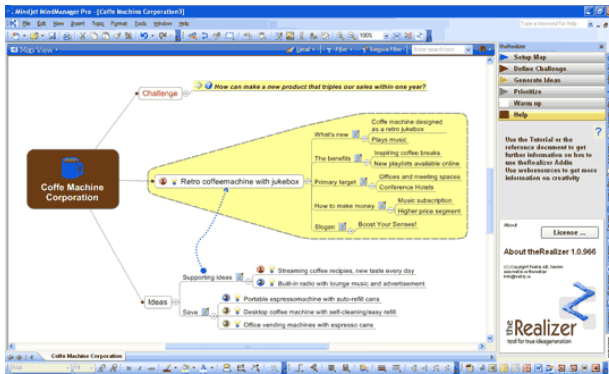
Mindjet MindManager Pro - [Coffe Machine Corporation3]

File Edit View Insert Topic Format Tools Window Help

Type a keyword for help

100%

Map View

Detail Filter Remove Filter Enter search text

Challenge

How can make a new product that triples our sales within one year?

Coffe Machine Corporation

Retro coffeemachine with jukebox

What's new

Coffe machine designed as a retro jukebox

Plays music

The benefits

Inspiring coffee breaks

New playlists available online

Primary target

Offices and meeting spaces

Conference Hotels

How to make money

Music subscription

Higher price segment

Slogan

Boost Your Senses!

Supporting ideas

Streaming coffee recipies, new taste every day

Built-in radio with lounge music and advertisement

Ideas

Portable espressomachine with auto-refill cans

Save

Desktop coffee machine with self-cleaning/easy refill

Office vending machines with espresso cans

theRealizer

Setup Map

Define Challenge

Generate Ideas

Prioritize

Warm up

Help

Use the Tutorial or the reference document to get further information on how to use theRealizer Addin. Use webresources to get more information on creativity

About

License ...

About theRealizer 1.0.966

(C) Copyright Realize AB, Sweden
www.realize.se/theRealizer
info@realize.se

theRealizer
tool for true ideageneration

Coffe Machine Corporation